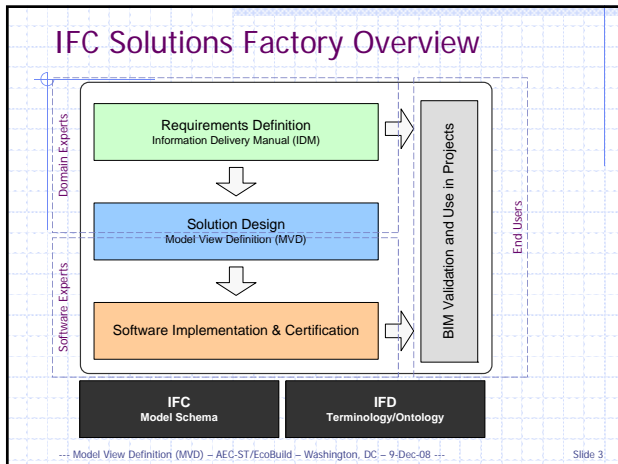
IFC Solutions Factory Overview

Domain Experts

Software Experts

Requirements Definition
Information Delivery Manual (IDM)

Solution Design
Model View Definition (MVD)

Software Implementation & Certification

BIM Validation and Use in Projects

End Users

IFC
Model Schema

IFD
Terminology/Ontology

--- Model View Definition (MVD) – AEC-ST/EcoBuild – Washington, DC – 9-Dec-08 ---

Slide 3